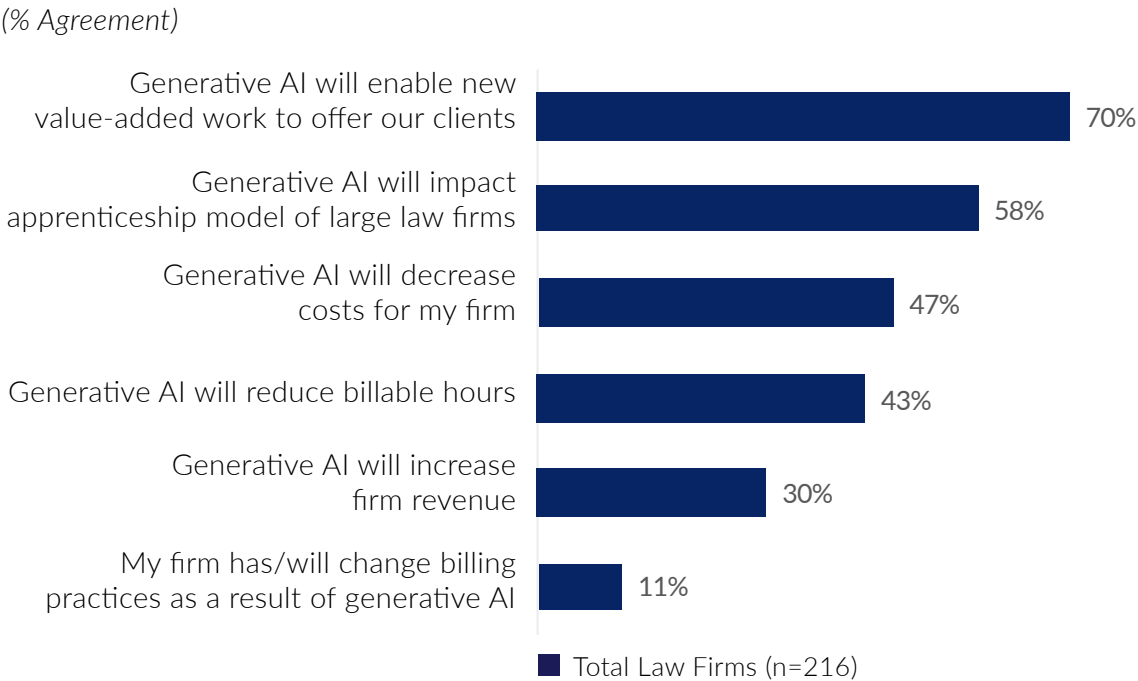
(% Agreement)

| | |
|---|---|
| Generative AI will enable new value-added work to offer our clients | 70% |
| Generative AI will impact apprenticeship model of large law firms | 58% |
| Generative AI will decrease costs for my firm | 47% |
| Generative AI will reduce billable hours | 43% |
| Generative AI will increase firm revenue | 30% |
| My firm has/will change billing practices as a result of generative AI | 11% |

Total Law Firms (n=216)